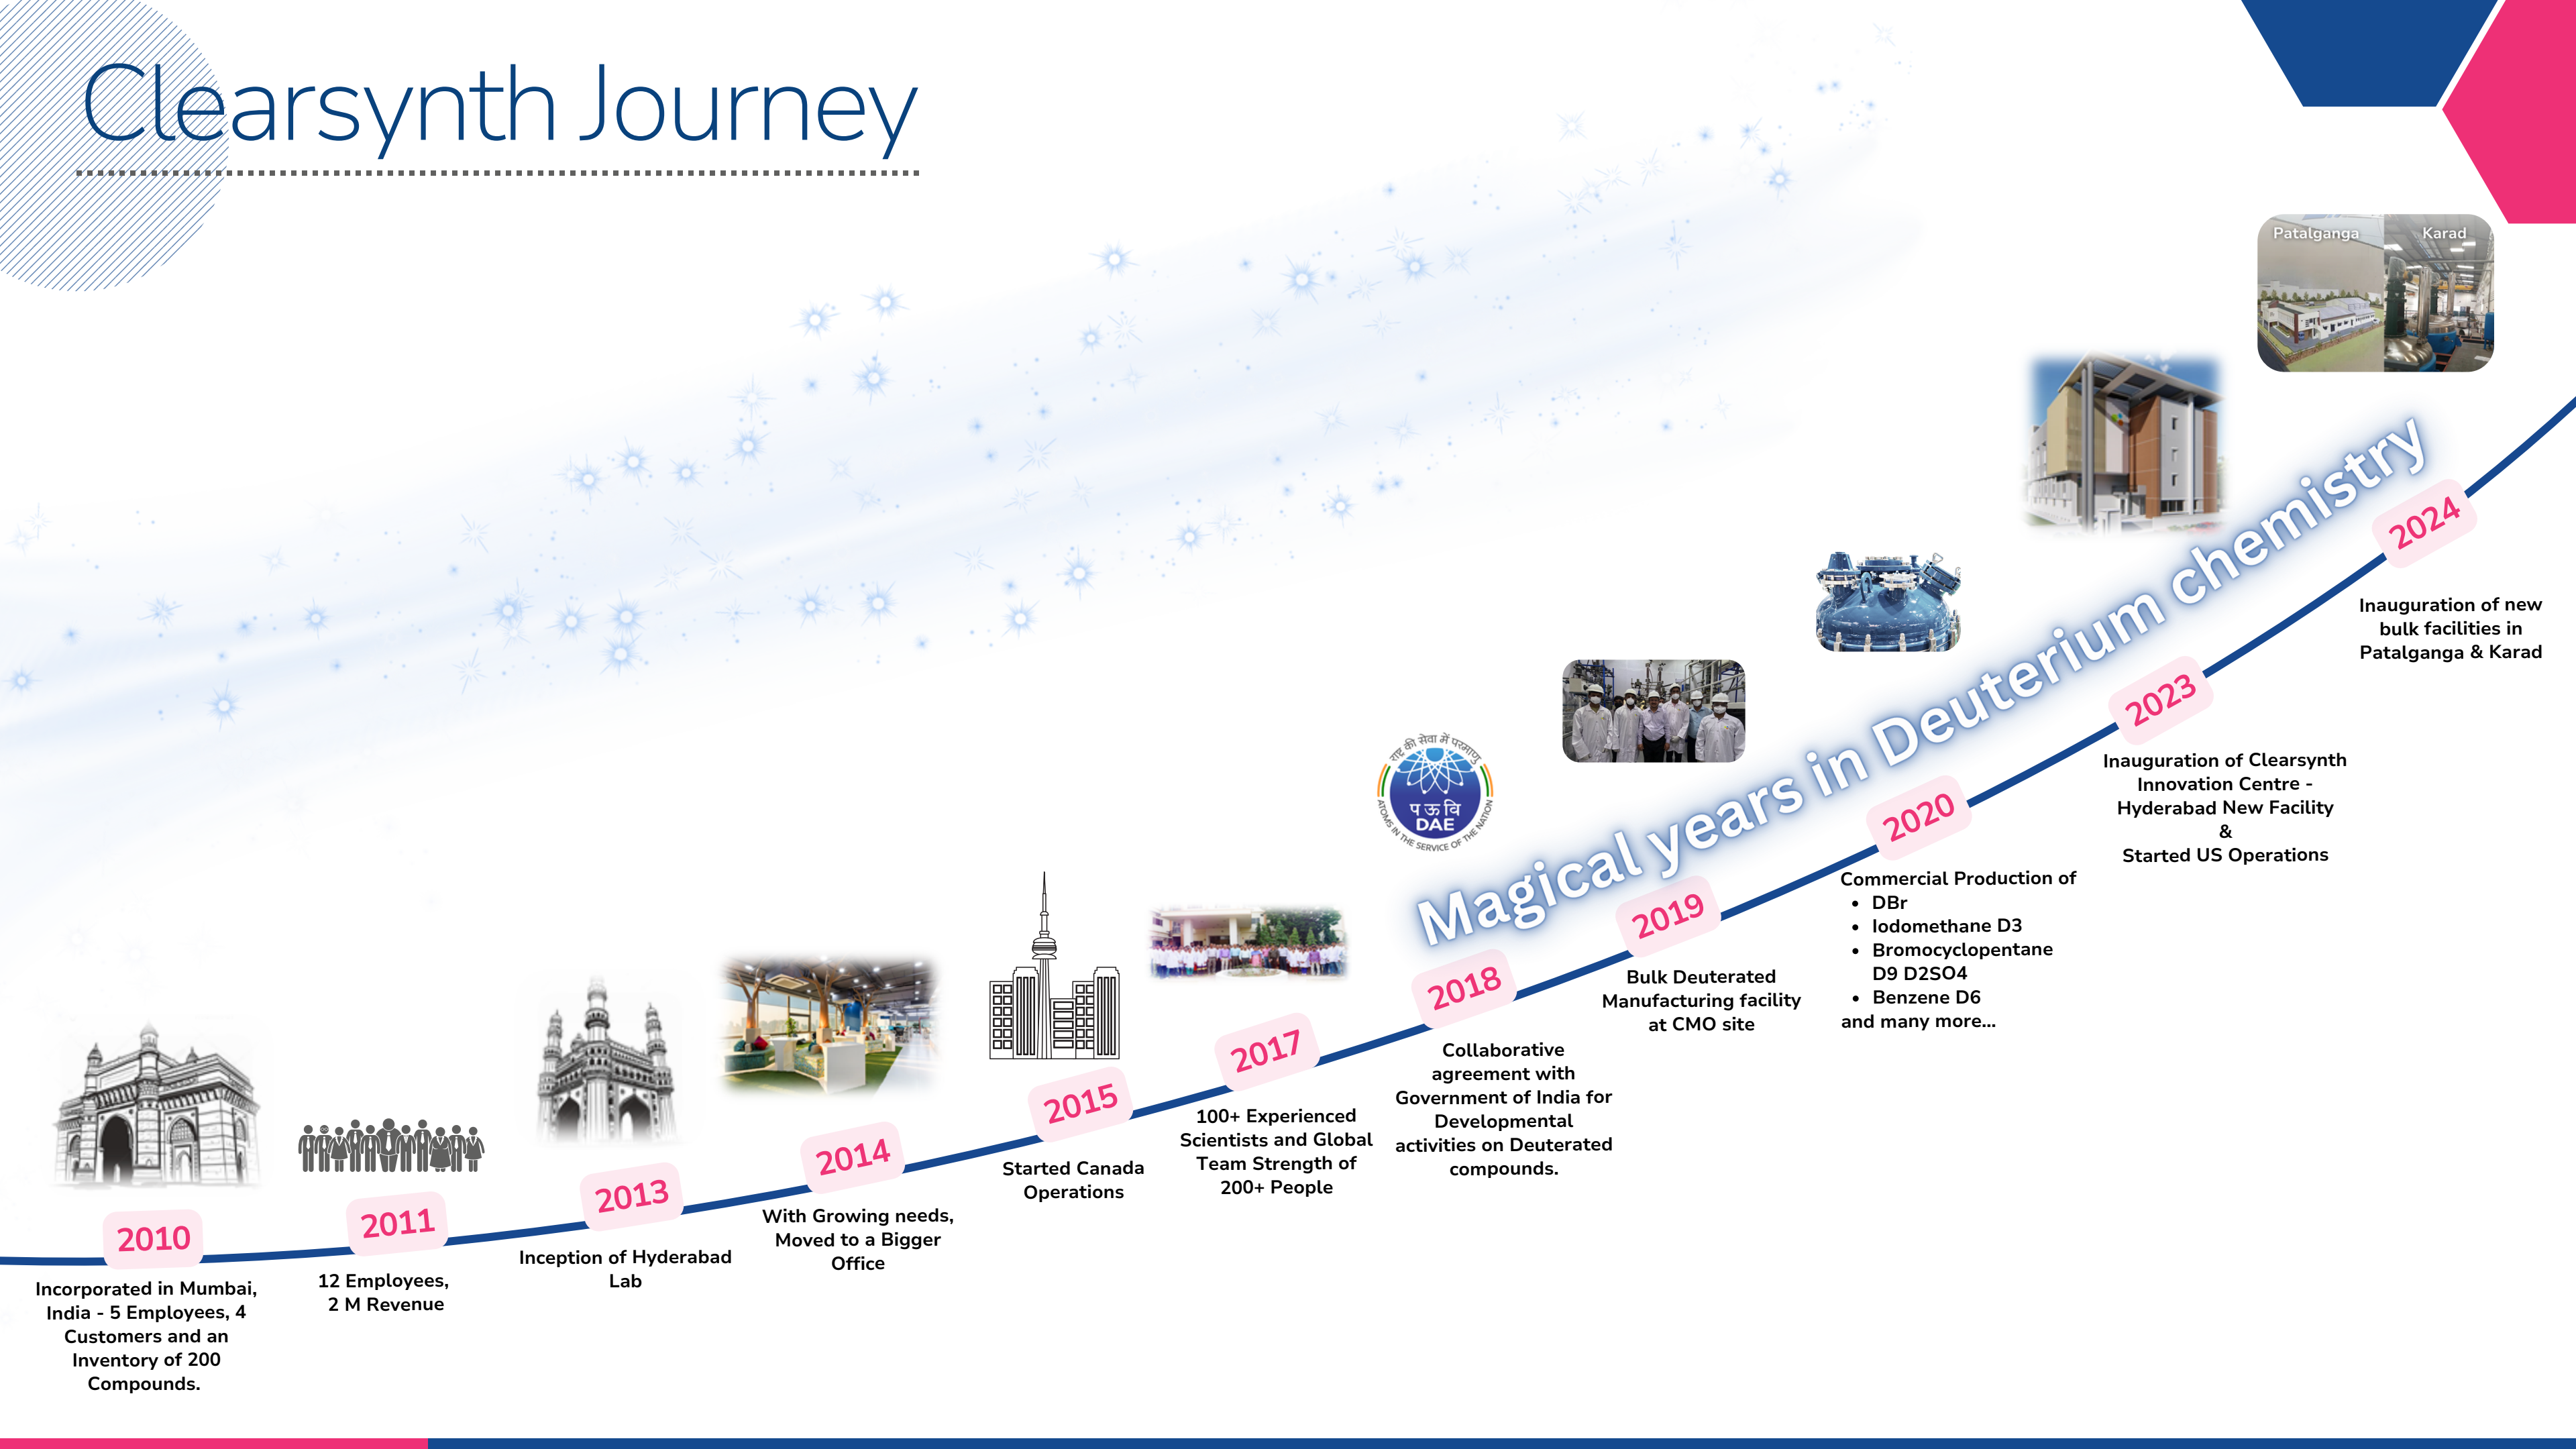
Clearsynth Journey

Magical years in Deuterium chemistry

2010

Incorporated in Mumbai, India - 5 Employees, 4 Customers and an Inventory of 200 Compounds.

2011

12 Employees, 2 M Revenue

2013

Inception of Hyderabad Lab

2014

With Growing needs, Moved to a Bigger Office

2015

Started Canada Operations

2017

100+ Experienced Scientists and Global Team Strength of 200+ People

2018

Collaborative agreement with Government of India for Developmental activities on Deuterated compounds.

राष्ट्र की सेवा में परमाणु
प ऊ वि
DAE
ATOMS IN THE SERVICE OF THE NATION

2019

Bulk Deuterated Manufacturing facility at CMO site

2020

Commercial Production of
• DBr
• Iodomethane D3
• Bromocyclopentane D9 D2SO4
• Benzene D6
and many more...

2023

Inauguration of Clearsynth Innovation Centre - Hyderabad New Facility
&
Started US Operations

Patalganga
Karad

2024

Inauguration of new bulk facilities in Patalganga & Karad